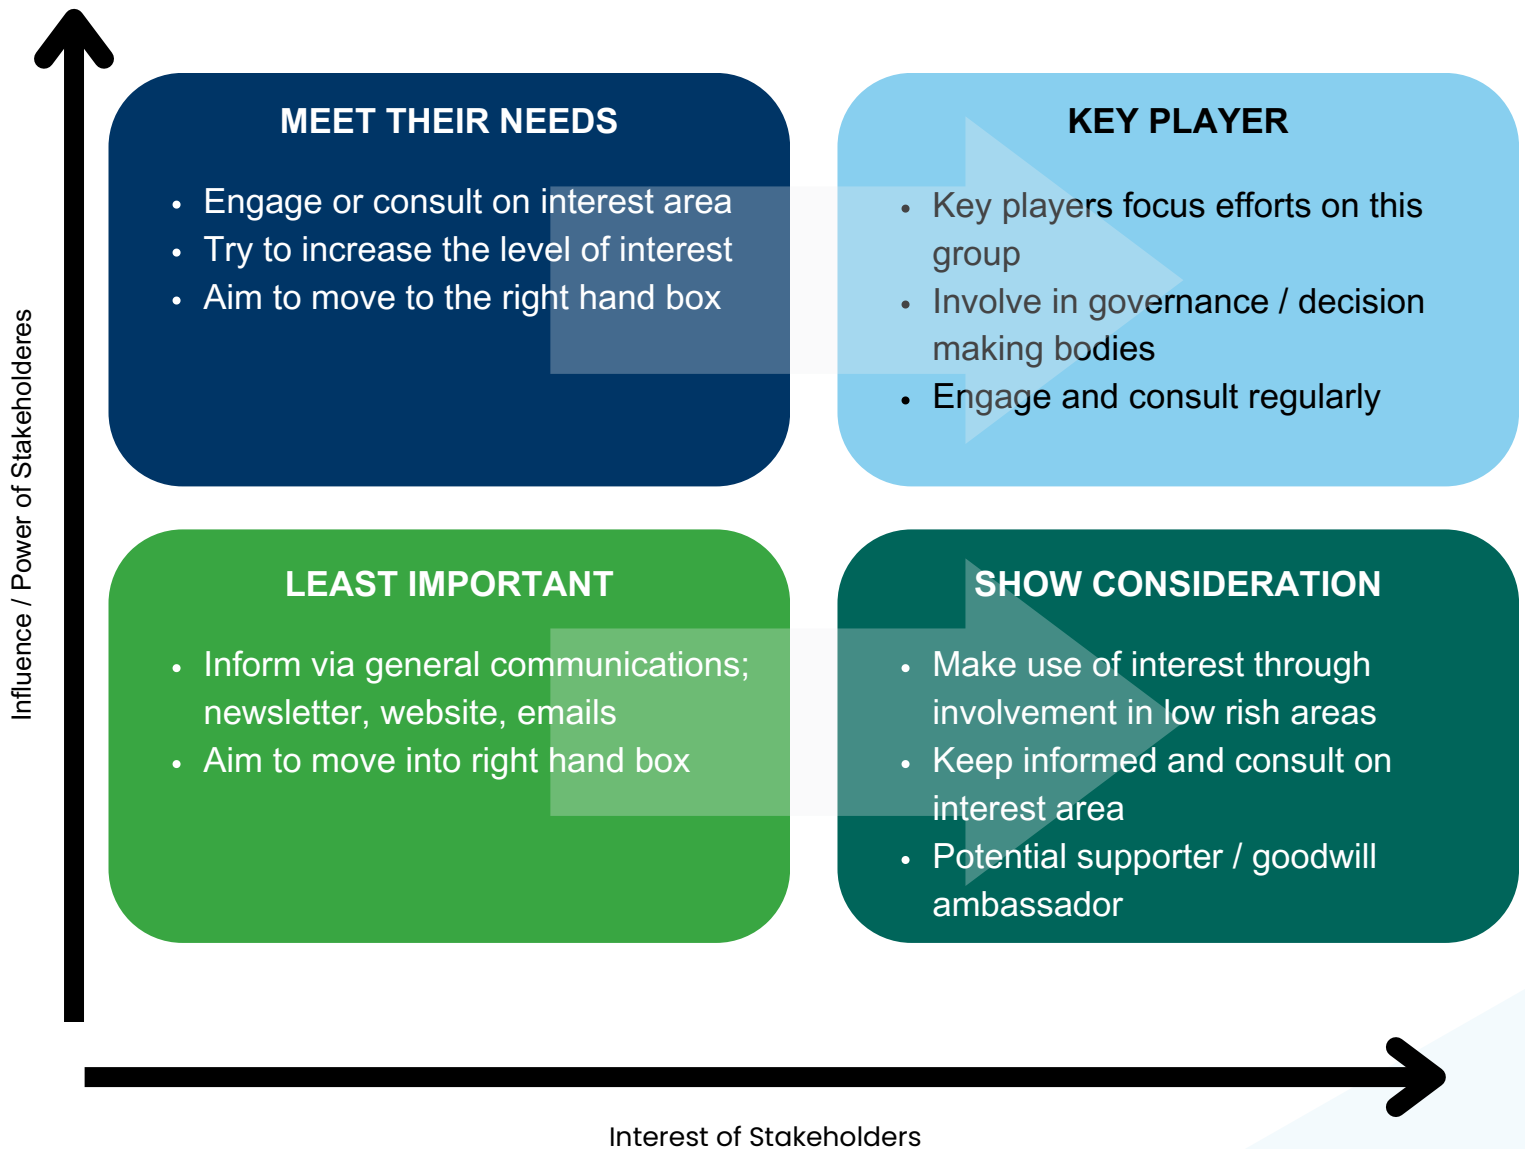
Influence / Power of Stakeholderes

MEET THEIR NEEDS

- Engage or consult on interest area
- Try to increase the level of interest
- Aim to move to the right hand box

KEY PLAYER

- Key players focus efforts on this group
- Involve in governance / decision making bodies
- Engage and consult regularly

LEAST IMPORTANT

- Inform via general communications; newsletter, website, emails
- Aim to move into right hand box

SHOW CONSIDERATION

- Make use of interest through involvement in low rish areas
- Keep informed and consult on interest area
- Potential supporter / goodwill ambassador

Interest of Stakeholders